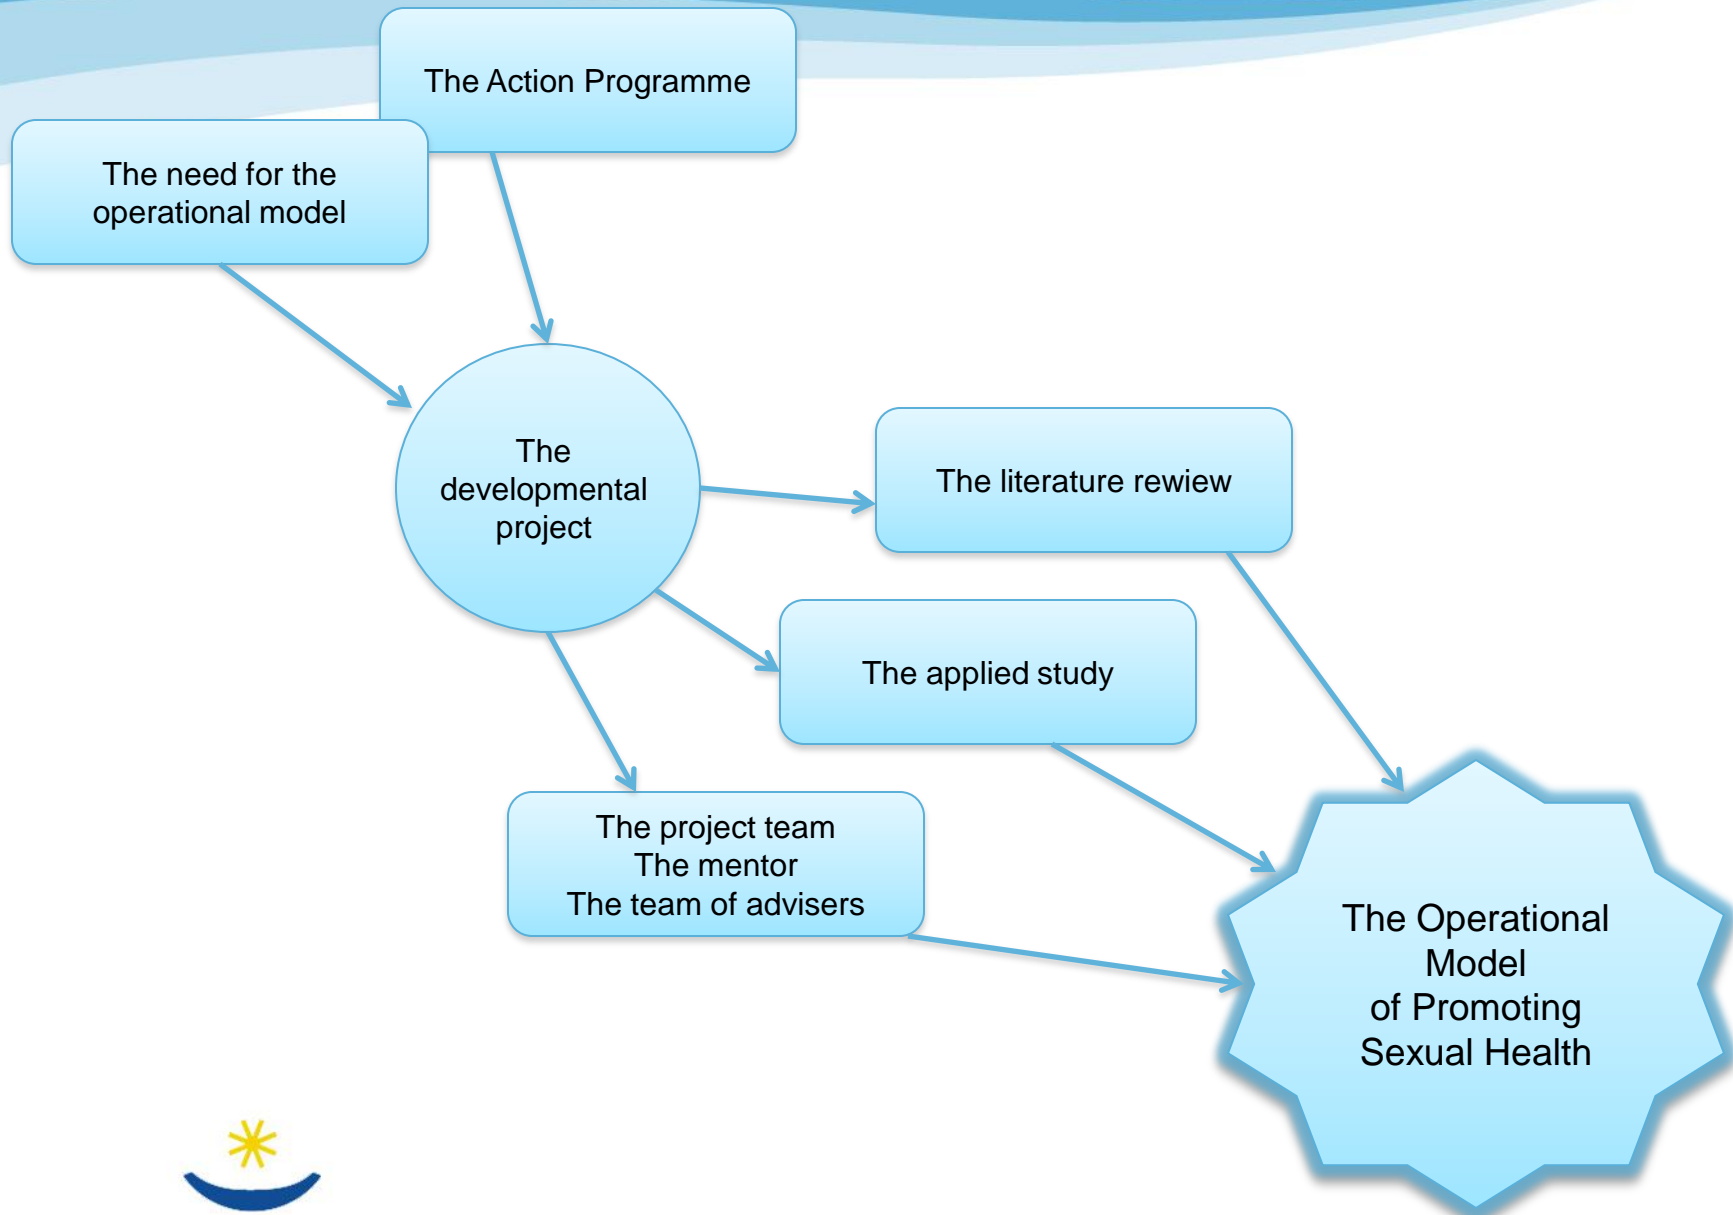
The Action Programme

The need for the operational model

The developmental project

The literature rewiew

The applied study

The project team
The mentor
The team of advisers

The Operational Model of Promoting Sexual Health